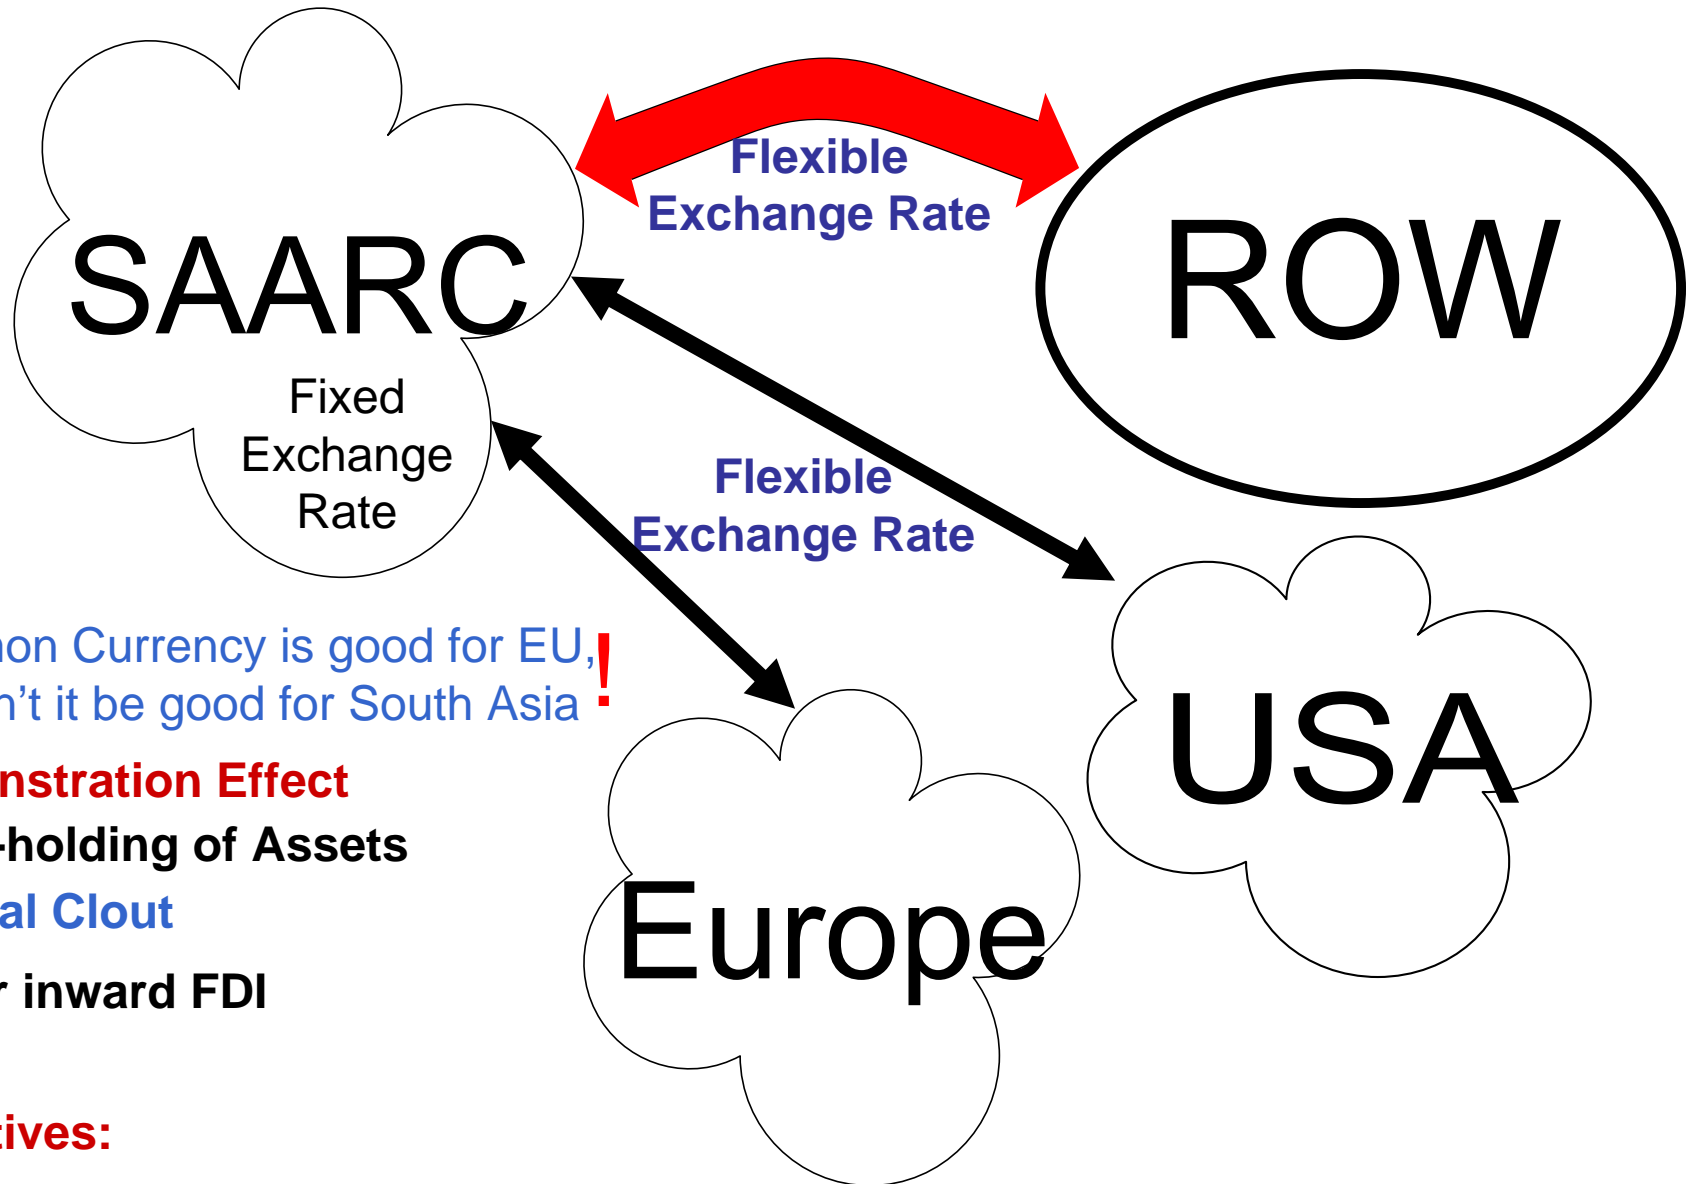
SAARC

Fixed Exchange Rate

Flexible Exchange Rate

ROW

Flexible Exchange Rate

USA

Europe

non Currency is good for EU, n’t it be good for South Asia !

nstration Effect

-holding of Assets

al Clout

r inward FDI

tives: